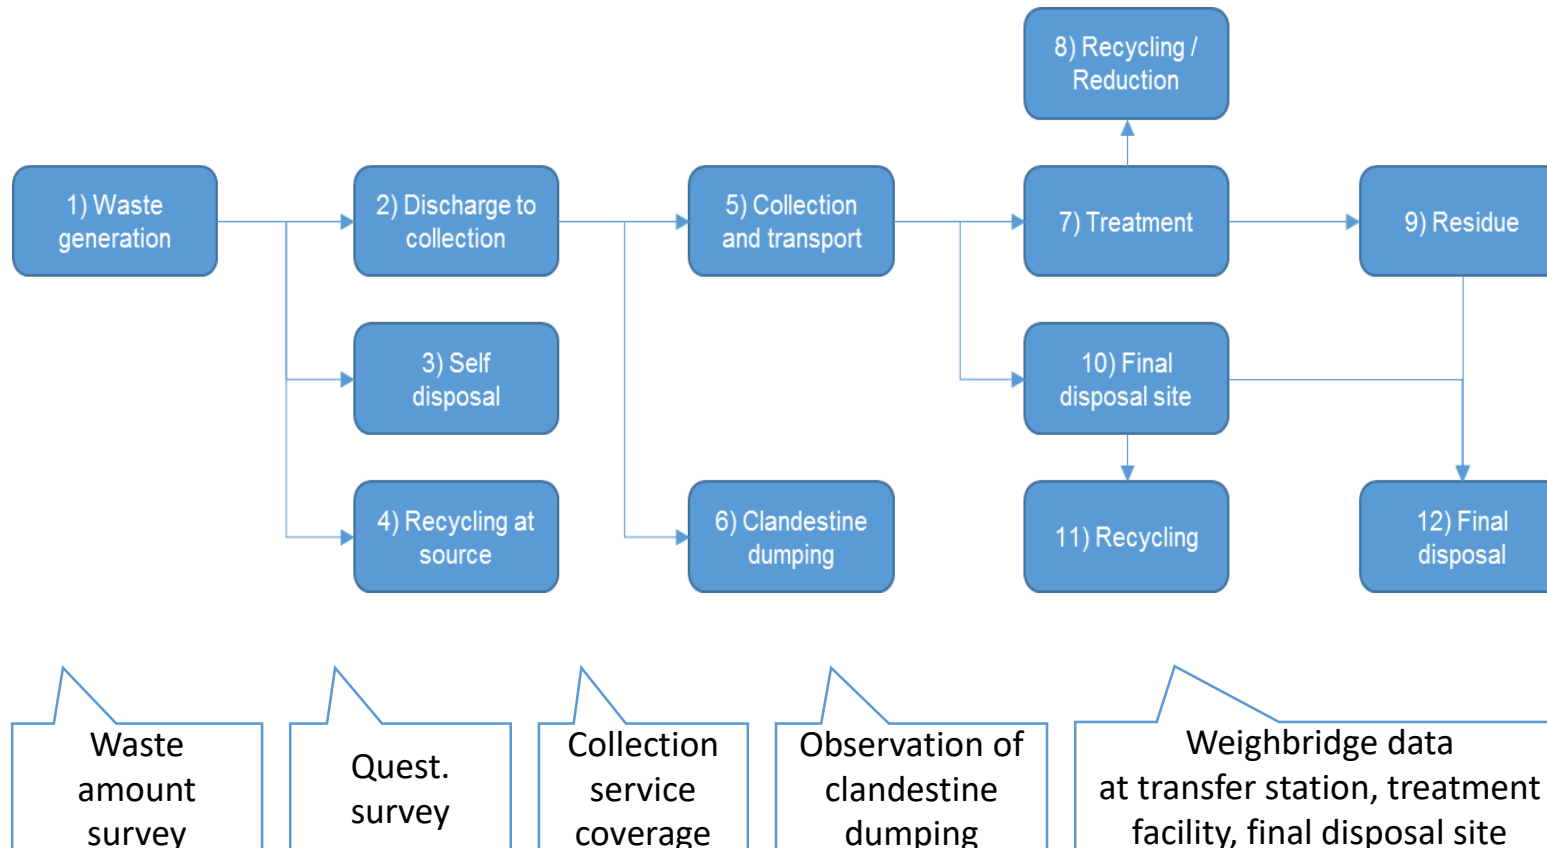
8) Recycling / Reduction

1) Waste generation

2) Discharge to collection

5) Collection and transport

7) Treatment

9) Residue

3) Self disposal

10) Final disposal site

4) Recycling at source

6) Clandestine dumping

11) Recycling

12) Final disposal

Waste amount survey

Quest. survey

Collection service coverage

Observation of clandestine dumping

Weighbridge data at transfer station, treatment facility, final disposal site